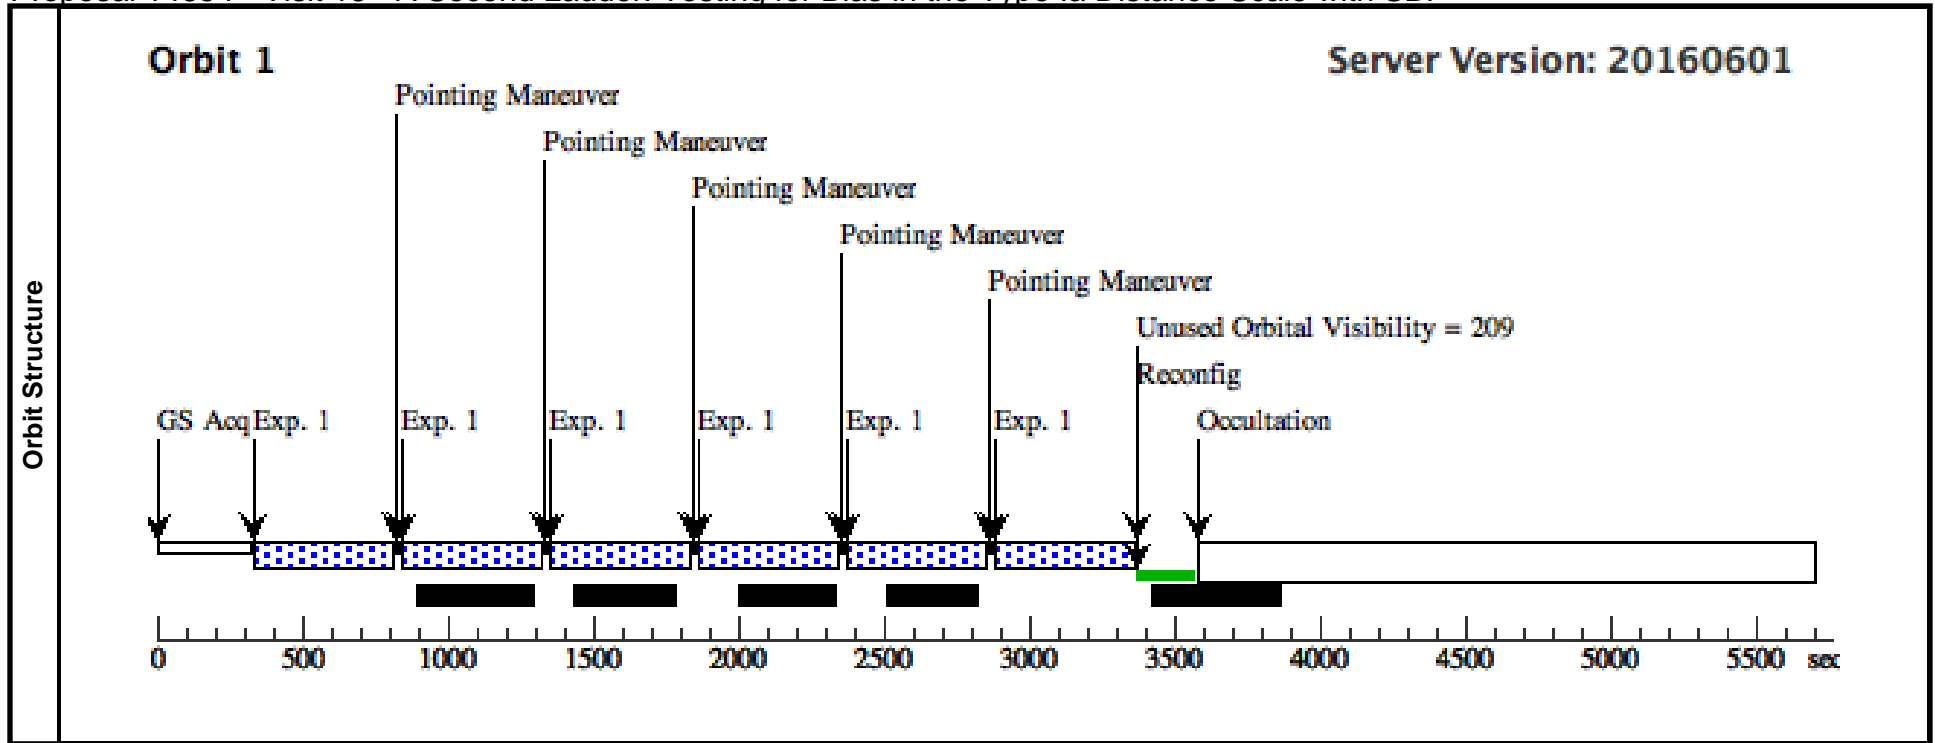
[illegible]

Orbit Structure

Orbit 1

Server Version: 20160601

Pointing Maneuver

Pointing Maneuver

Pointing Maneuver

Pointing Maneuver

Pointing Maneuver

Unused Orbital Visibility = 209

Reconfig

GS Acq Exp. 1 Exp. 1 Exp. 1 Exp. 1 Exp. 1 Exp. 1 Occultation

0 500 1000 1500 2000 2500 3000 3500 4000 4500 5000 5500 sec